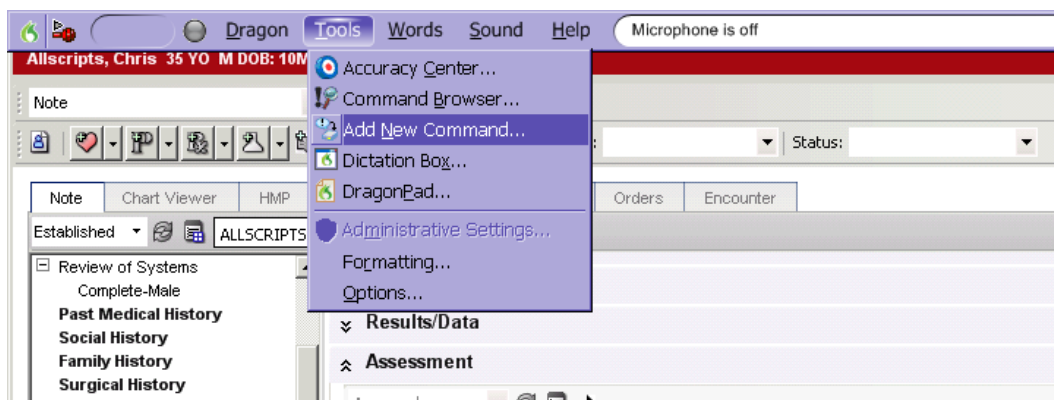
Dragon Tools Words Sound Help Microphone is off

Allscripts, Chris 35 YO M DOB: 10M

Accuracy Center...
Command Browser...
Add New Command...
Dictation Box...
DragonPad...
Administrative Settings...
Formatting...
Options...

Note

Status:

Note Chart Viewer HMP Orders Encounter

Established ALLSCRIPTS

Review of Systems
Complete-Male
Past Medical History
Social History
Family History
Surgical History

Results/Data
Assessment